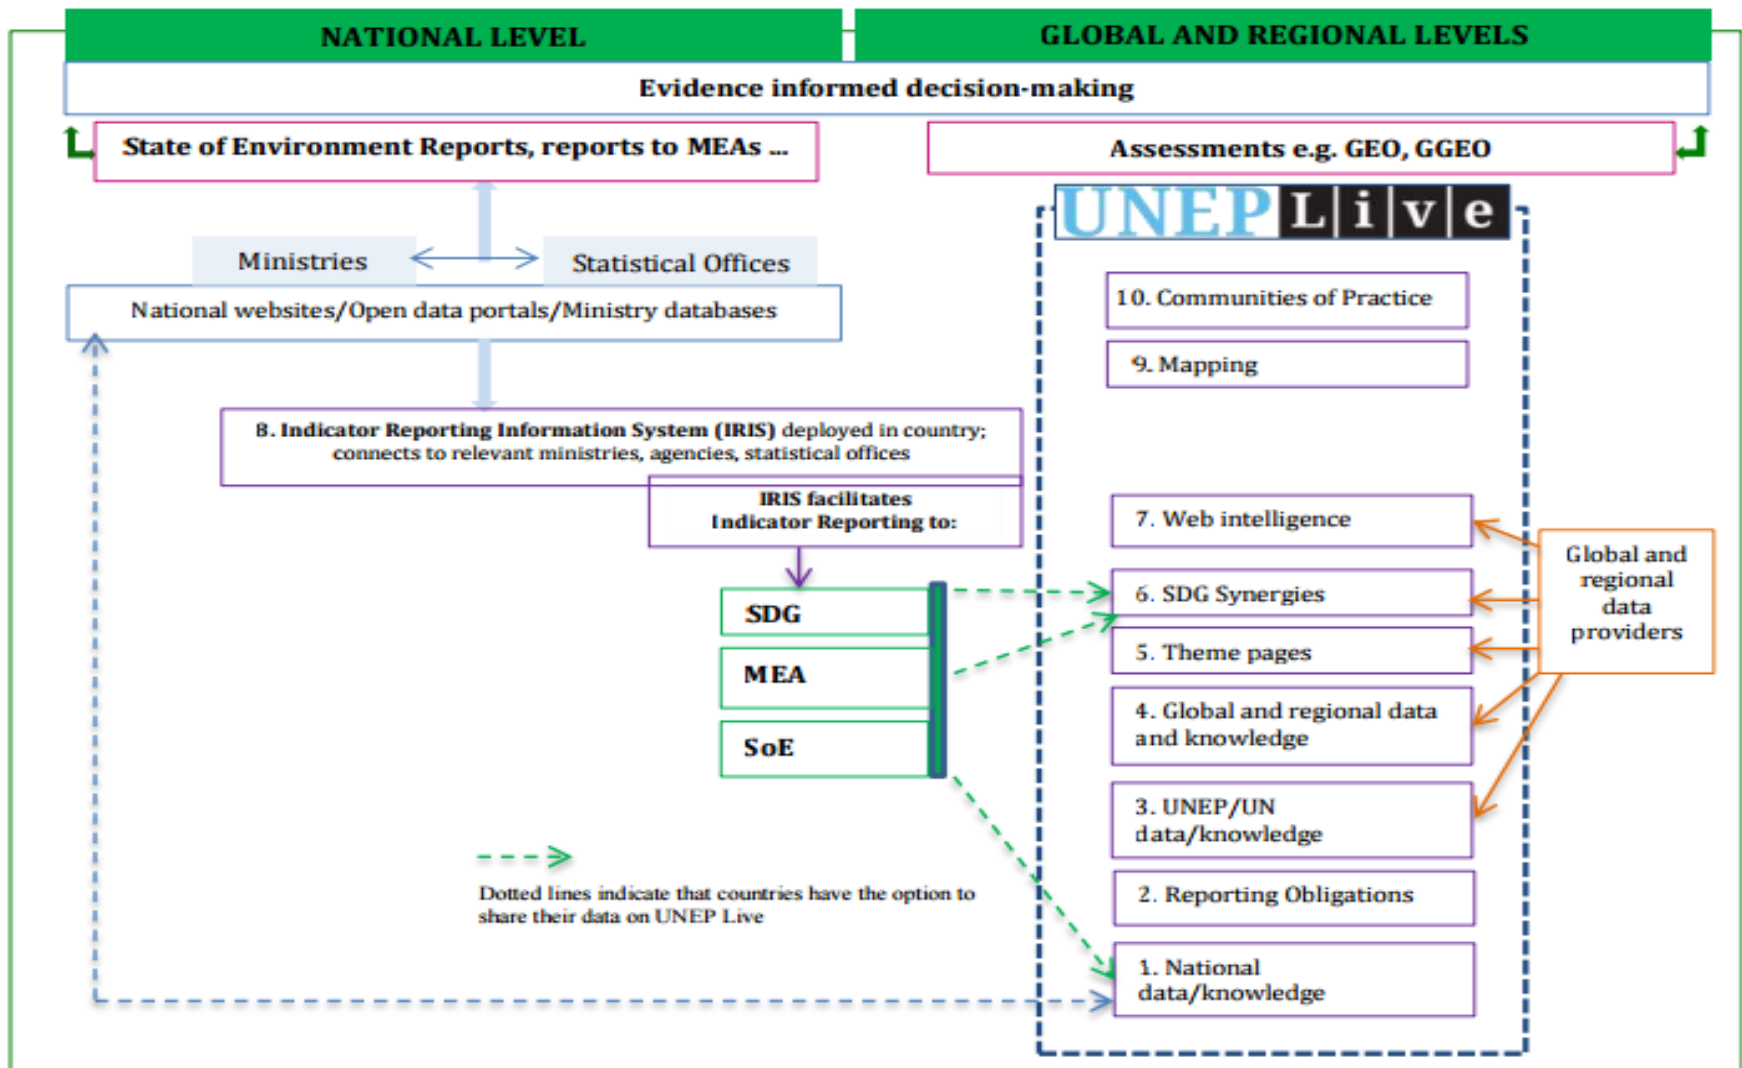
NATIONAL LEVEL

GLOBAL AND REGIONAL LEVELS

Evidence informed decision-making

State of Environment Reports, reports to MEAs ...

Assessments e.g. GEO, GGEO

UNEP Live

Ministries

Statistical Offices

National websites/Open data portals/Ministry databases

10. Communities of Practice

9. Mapping

8. Indicator Reporting Information System (IRIS) deployed in country; connects to relevant ministries, agencies, statistical offices

IRIS facilitates Indicator Reporting to:

7. Web intelligence

Global and regional data providers

SDG

6. SDG Synergies

5. Theme pages

MEA

4. Global and regional data and knowledge

SoE

3. UNEP/UN data/knowledge

Dotted lines indicate that countries have the option to share their data on UNEP Live

2. Reporting Obligations

1. National data/knowledge